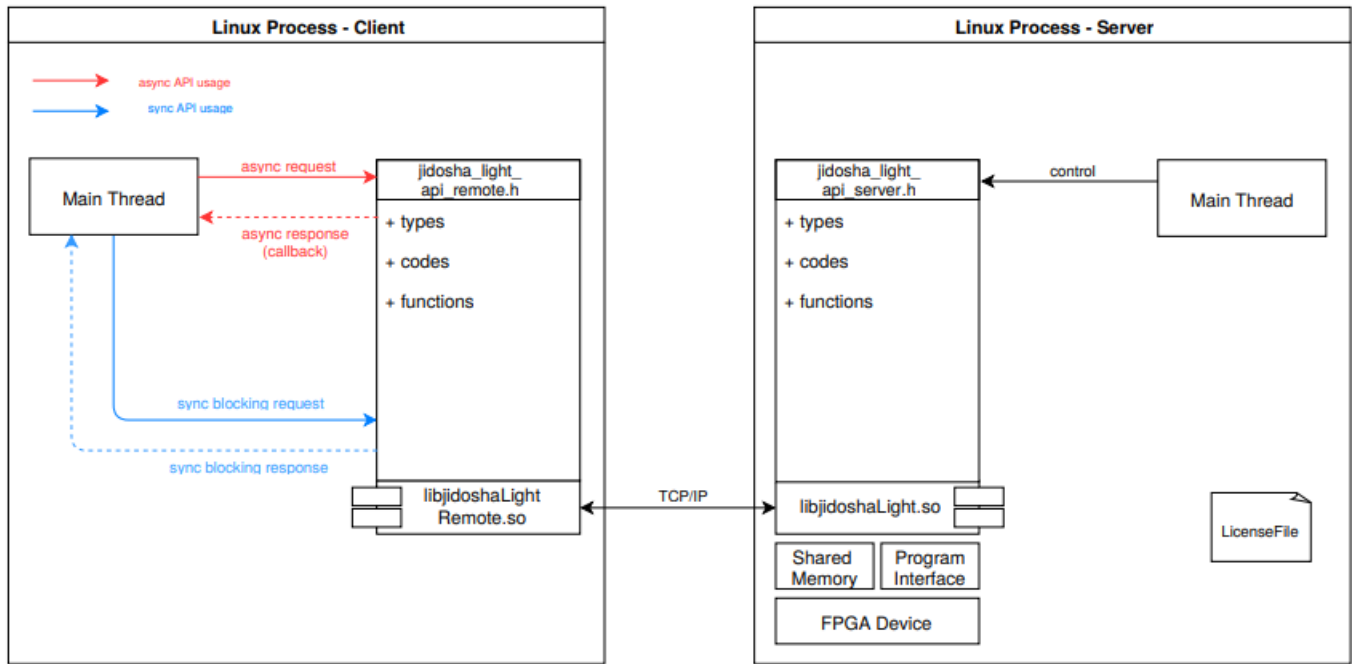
Linux Process - Client

async API usage

sync API usage

Main Thread

async request

async response (callback)

jidosha_light_ api_remote.h

+ types

+ codes

+ functions

sync blocking request

sync blocking response

libjidoshaLight Remote.so

TCP/IP

Linux Process - Server

jidosha_light_ api_server.h

control

Main Thread

+ types

+ codes

+ functions

libjidoshaLight.so

LicenseFile

Shared Memory

Program Interface

FPGA Device